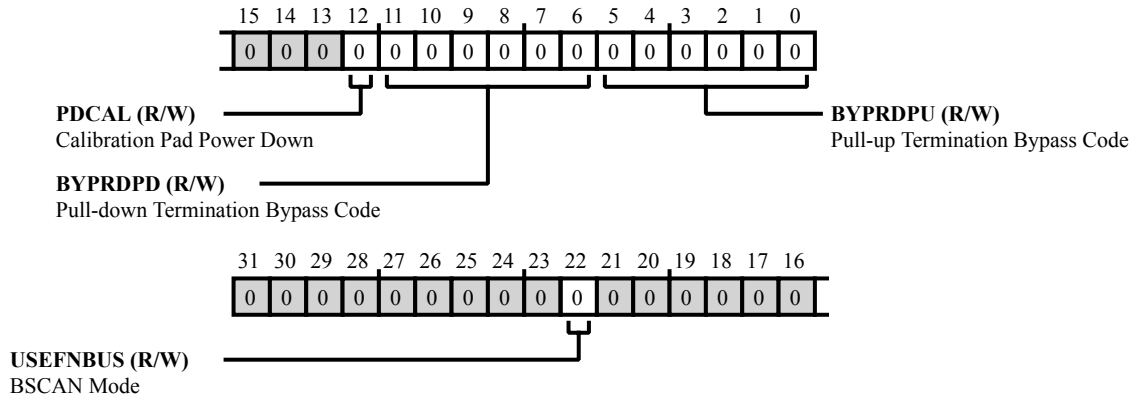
15 14 13 12 11 10 9 8 7 6 5 4 3 2 1 0

| 0 | 0 | 0 | 0 | 0 | 0 | 0 | 0 | 0 | 0 | 0 | 0 | 0 | 0 | 0 | 0 |
|---|---|---|---|---|---|---|---|---|---|---|---|---|---|---|---|

**PDCAL (R/W)**
Calibration Pad Power Down

**BYPRDPU (R/W)**
Pull-up Termination Bypass Code

**BYPRDPD (R/W)**
Pull-down Termination Bypass Code

31 30 29 28 27 26 25 24 23 22 21 20 19 18 17 16

| 0 | 0 | 0 | 0 | 0 | 0 | 0 | 0 | 0 | 0 | 0 | 0 | 0 | 0 | 0 | 0 |
|---|---|---|---|---|---|---|---|---|---|---|---|---|---|---|---|

**USEFNBUS (R/W)**
BSCAN Mode